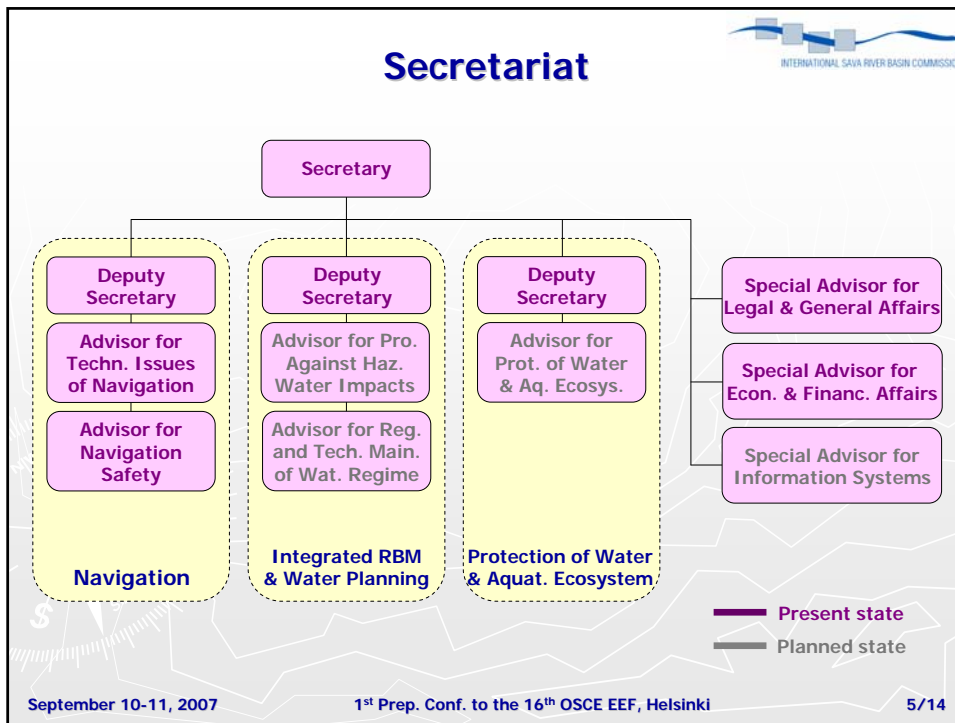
Secretariat

INTERNATIONAL SAVA RIVER BASIN COMMISSI

Secretary

Deputy Secretary

Advisor for Techn. Issues of Navigation

Advisor for Navigation Safety

Navigation

Deputy Secretary

Advisor for Pro. Against Haz. Water Impacts

Advisor for Reg. and Tech. Main. of Wat. Regime

Integrated RBM & Water Planning

Deputy Secretary

Advisor for Prot. of Water & Aq. Ecosys.

Protection of Water & Aquat. Ecosystem

Special Advisor for Legal & General Affairs

Special Advisor for Econ. & Financ. Affairs

Special Advisor for Information Systems

Present state

Planned state

September 10-11, 2007

1$^{st}$ Prep. Conf. to the 16$^{th}$ OSCE EEF, Helsinki

5/14